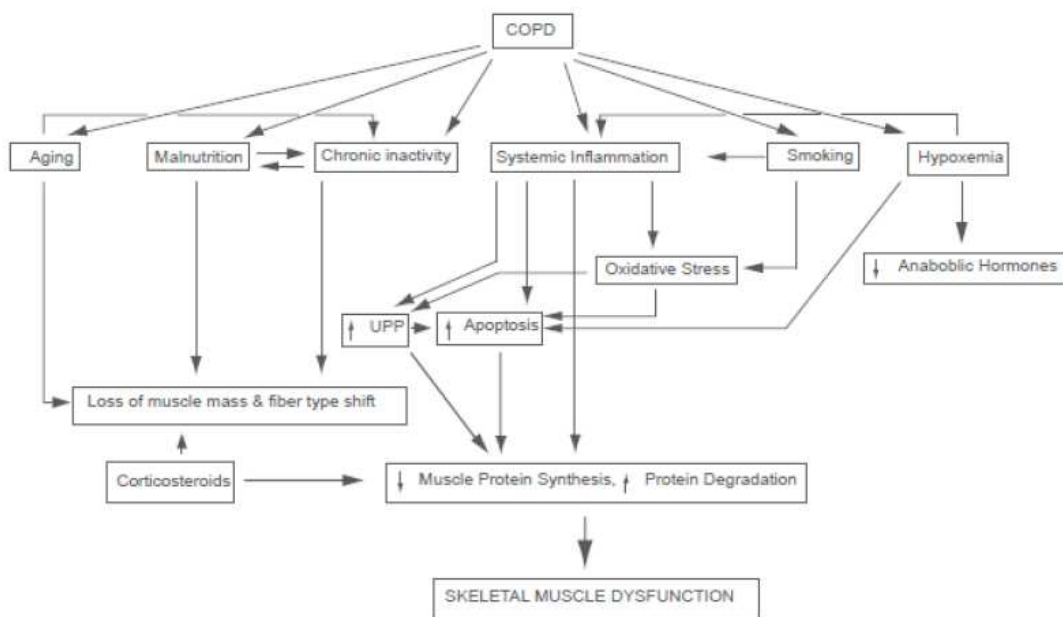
COPD

Aging

Malnutrition

Chronic inactivity

Systemic Inflammation

Smoking

Hypoxemia

Oxidative Stress

↓ Anaboblic Hormones

↑ UPP

↑ Apoptosis

Loss of muscle mass & fiber type shift

Corticosteroids

↓ Muscle Protein Synthesis, ↑ Protein Degradation

SKELETAL MUSCLE DYSFUNCTION